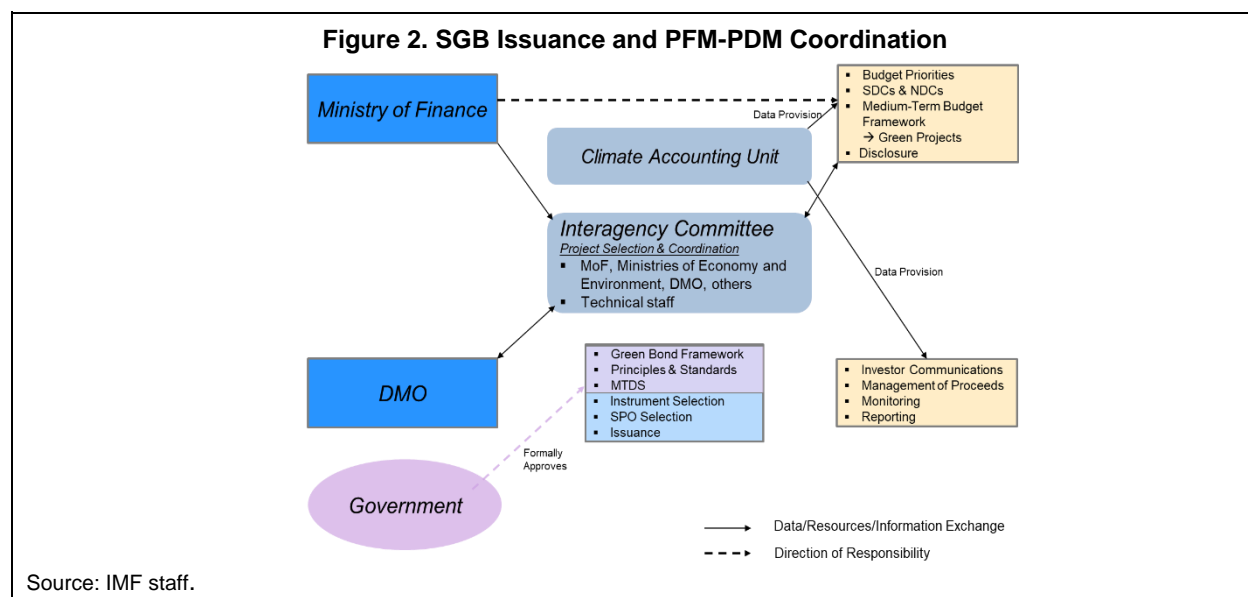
Figure 2. SGB Issuance and PFM-PDM Coordination

Ministry of Finance

- Budget Priorities
- SDCs & NDCs
- Medium-Term Budget Framework
→ Green Projects
- Disclosure

Data Provision

Climate Accounting Unit

Interagency Committee
Project Selection & Coordination
- MoF, Ministries of Economy and Environment, DMO, others
- Technical staff

Data Provision

DMO

- Green Bond Framework
- Principles & Standards
- MTDS
- Instrument Selection
- SPO Selection
- Issuance

- Investor Communications
- Management of Proceeds
- Monitoring
- Reporting

Formally Approves

Government

Data/Resources/Information Exchange
Direction of Responsibility

Source: IMF staff.